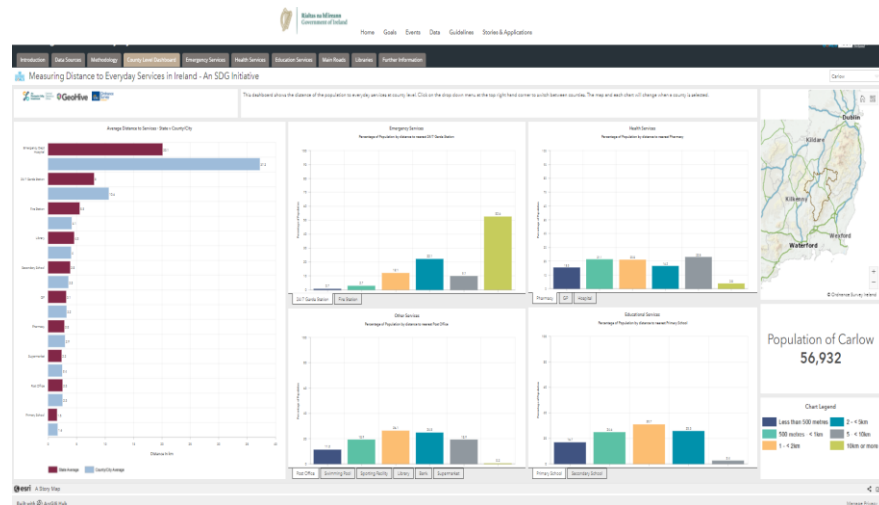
Rialtas na hÉireann
Government of Ireland

Home Goals Events Data Guidelines Stories & Applications

Introduction Data Sources Methodology County Level Dashboard Emergency Services Health Services Education Services Main Roads Libraries Further Information

Measuring Distance to Everyday Services in Ireland - An SDG Initiative

Carlow

GeoHive

This dashboard shows the distance of the population to everyday services at county level. Click on the drop down menu at the top right hand corner to switch between counties. The map and each chart will change when a county is selected.

Average Distance to Services - State v County/City

Emergency Dept. Hospital
24/7 Garda Station
Fire Station
Library
Secondary School
GP
Pharmacy
Supermarket
Post Office
Primary School

Distance in km

State Average County/City Average

Emergency Services
Percentage of Population by distance to nearest 24/7 Garda Station

24/7 Garda Station Fire Station

Health Services
Percentage of Population by distance to nearest Pharmacy

Pharmacy GP Hospital

Dublin
Kildare
Kilkenny
Wexford
Waterford
© Ordnance Survey Ireland

Other Services
Percentage of Population by distance to nearest Post Office

Post Office Swimming Pool Sporting Facility Library Bank Supermarket

Educational Services
Percentage of Population by distance to nearest Primary School

Primary School Secondary School

Population of Carlow
56,932

Chart Legend
Less than 500 metres
2 - < 5km
500 metres - < 1km
5 - < 10km
1 - < 2km
10km or more

esri A Story Map

Built with ArcGIS Hub

Umbraco Policy